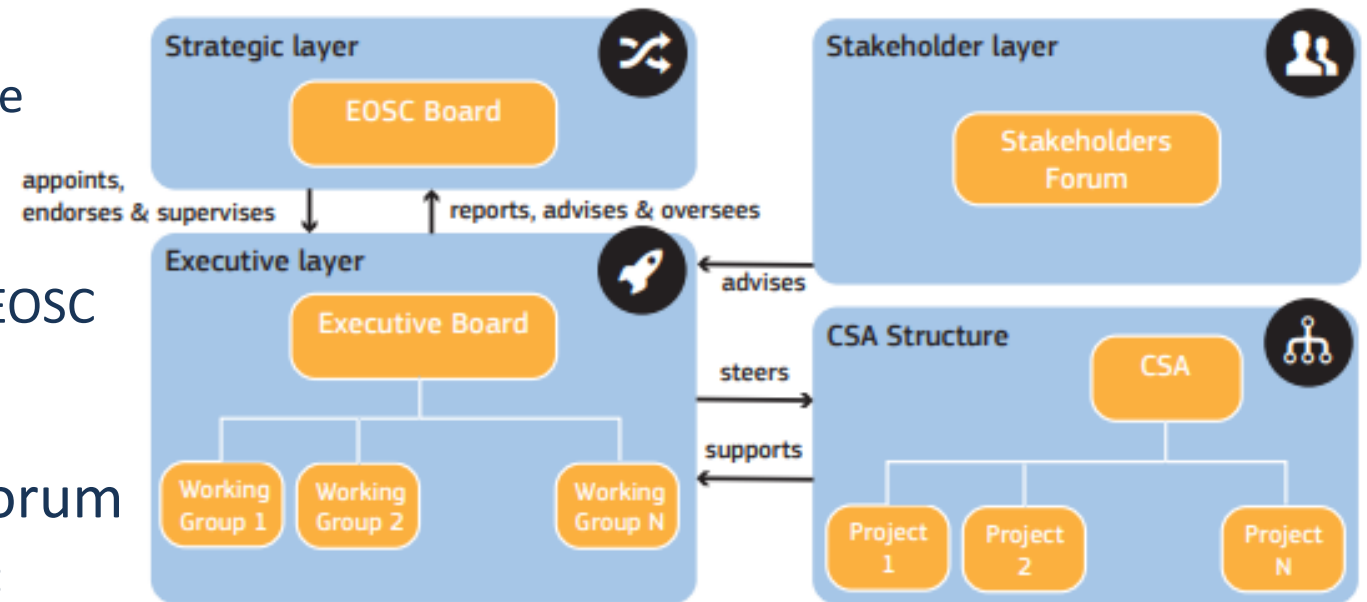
e

EOSC

orum

Strategic layer

EOSC Board

appoints, endorses & supervises

reports, advises & oversees

Stakeholder layer

Stakeholders Forum

Executive layer

Executive Board

advises

Working Group 1

Working Group 2

Working Group N

steers

supports

CSA Structure

CSA

Project 1

Project 2

Project N